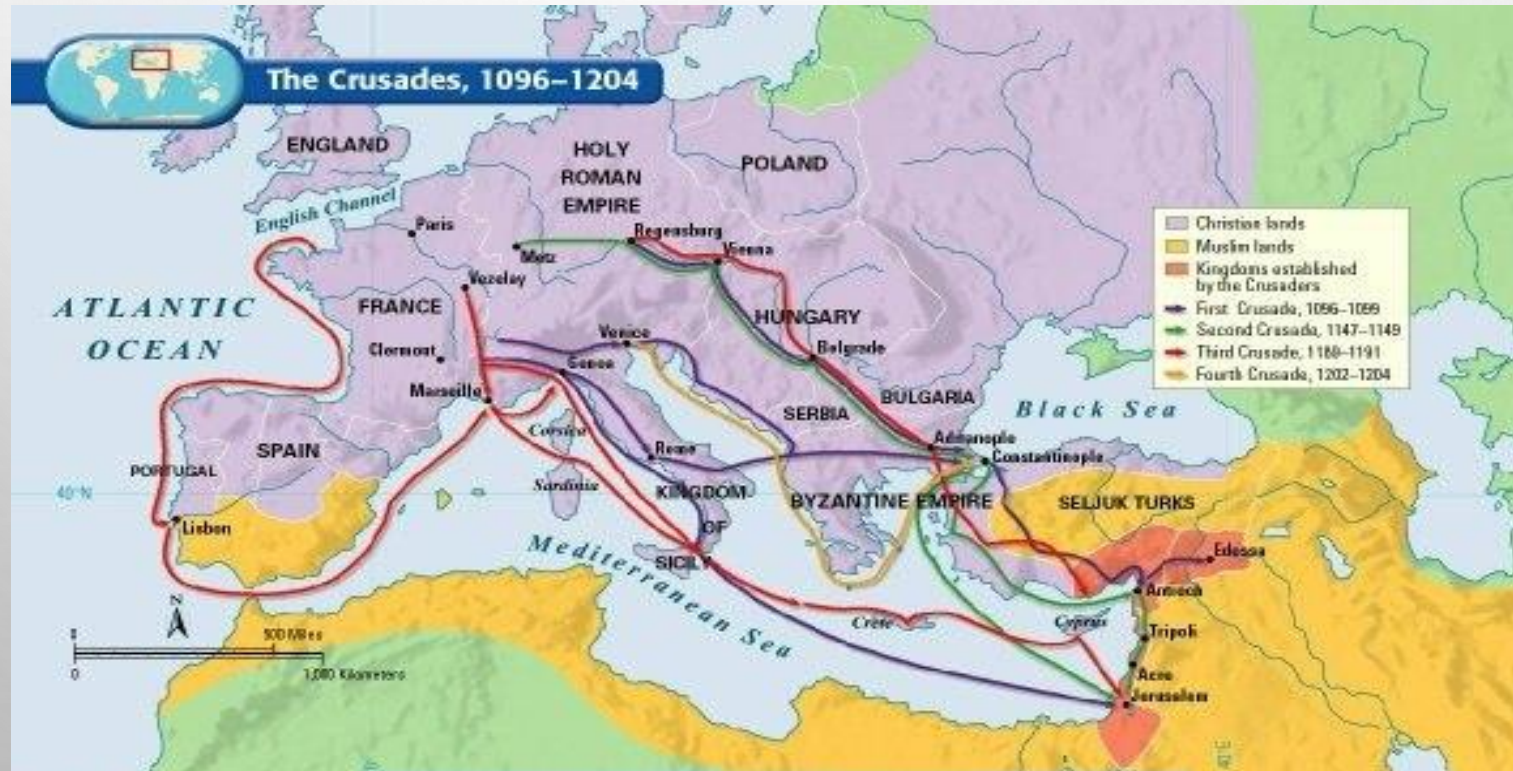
The Crusades, 1096–1204

ENGLAND
HOLY ROMAN EMPIRE
POLAND
English Channel
Paris
Metz
Regensburg
Vienna
Vezelay
FRANCE
HUNGARY
ATLANTIC OCEAN
Clermont
Venice
Genoa
Belgrade
Marseille
SERBIA
BULGARIA
Black Sea
Corsica
SPAIN
Rome
Adrianople
Constantinople
PORTUGAL
Sardinia
KINGDOM OF SICILY
40°N
BYZANTINE EMPIRE
SELJUK TURKS
Lisbon
Mediterranean Sea
Edessa
Antioch
Crete
Cyprus
Tripoli
Acre
Jerusalem
N
0
500 Miles
1,000 Kilometers

Christian lands
Muslim lands
Kingdoms established by the Crusaders
First Crusade, 1096–1099
Second Crusade, 1147–1149
Third Crusade, 1189–1191
Fourth Crusade, 1202–1204